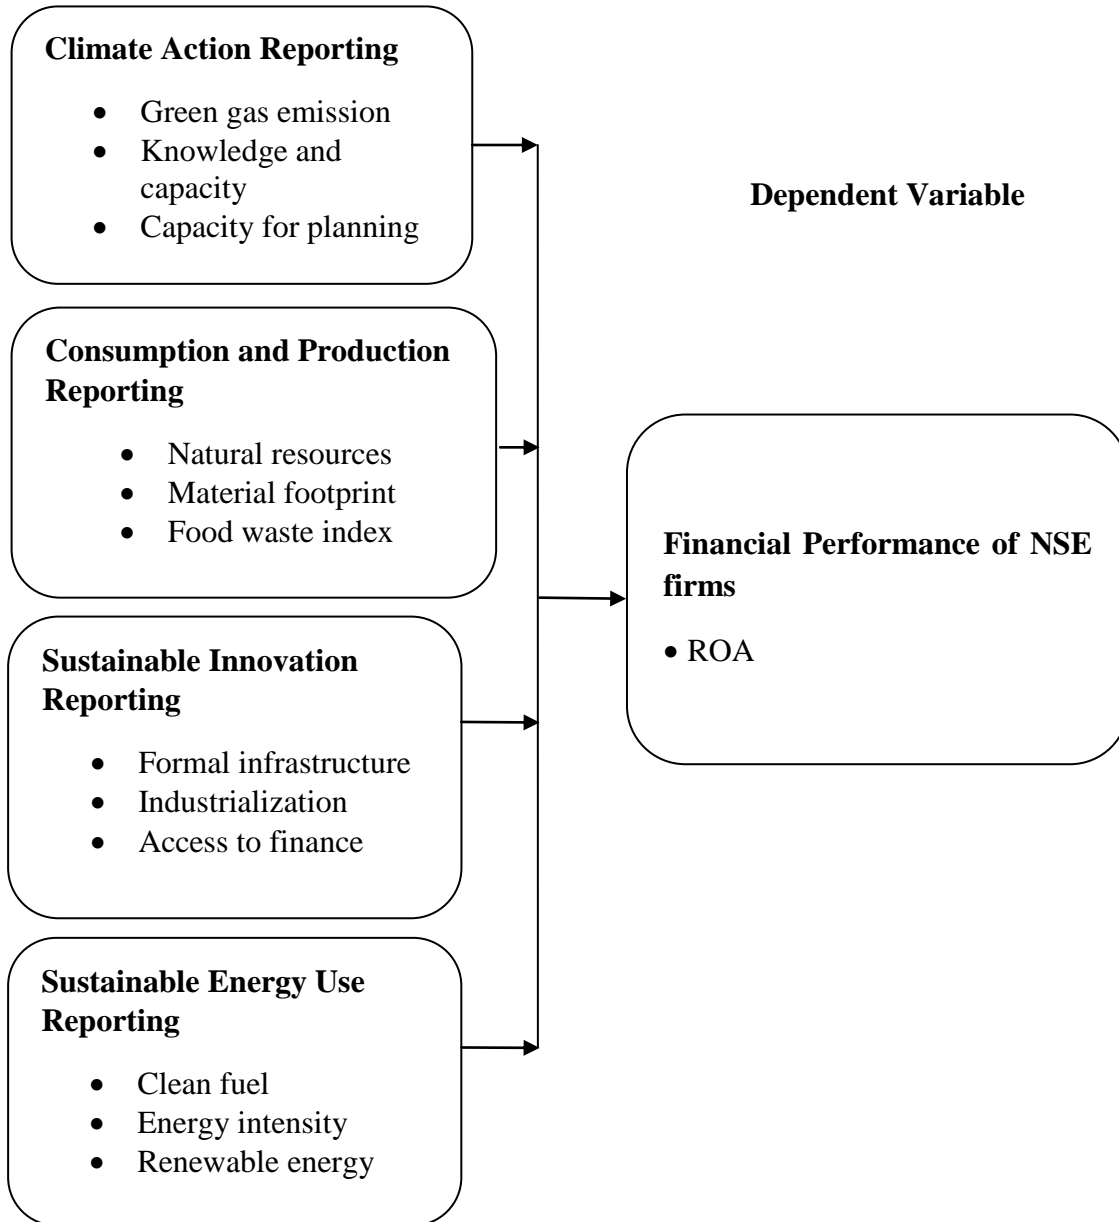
**Climate Action Reporting**

- Green gas emission
- Knowledge and capacity
- Capacity for planning

**Dependent Variable**

**Consumption and Production Reporting**

- Natural resources
- Material footprint
- Food waste index

**Financial Performance of NSE firms**

- ROA

**Sustainable Innovation Reporting**

- Formal infrastructure
- Industrialization
- Access to finance

**Sustainable Energy Use Reporting**

- Clean fuel
- Energy intensity
- Renewable energy